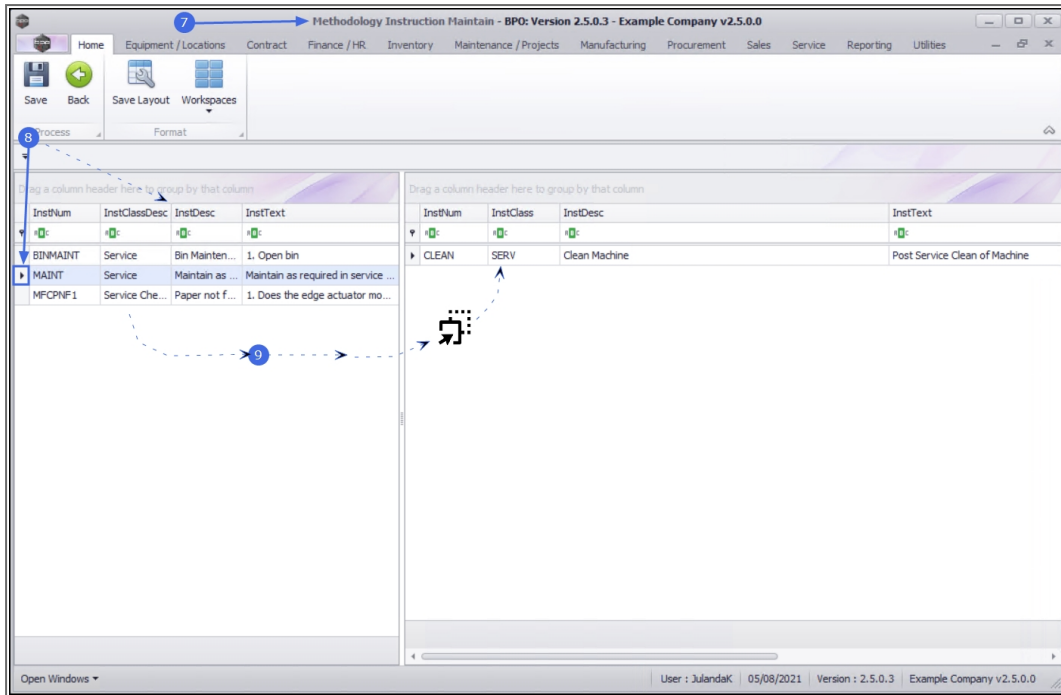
7 Methodology Instruction Maintain - BPO: Version 2.5.0.3 - Example Company v2.5.0.0

Home Equipment / Locations Contract Finance / HR Inventory Maintenance / Projects Manufacturing Procurement Sales Service Reporting Utilities

Save Back Save Layout Workspaces

8 Process Format

Drag a column header here to group by that column

| InstNum | InstClassDesc | InstDesc | InstText |
|---|---|---|---|
| BINMAINT | Service | Bin Mainten... | 1. Open bin |
| MAINT | Service | Maintain as ... | Maintain as required in service ... |
| MFCPNF1 | Service Che... | Paper not f... | 1. Does the edge actuator mo... |

9

Drag a column header here to group by that column

| InstNum | InstClass | InstDesc | InstText |
|---|---|---|---|
| CLEAN | SERV | Clean Machine | Post Service Clean of Machine |

Open Windows ▾ User : JulandaK 05/08/2021 Version : 2.5.0.3 Example Company v2.5.0.0